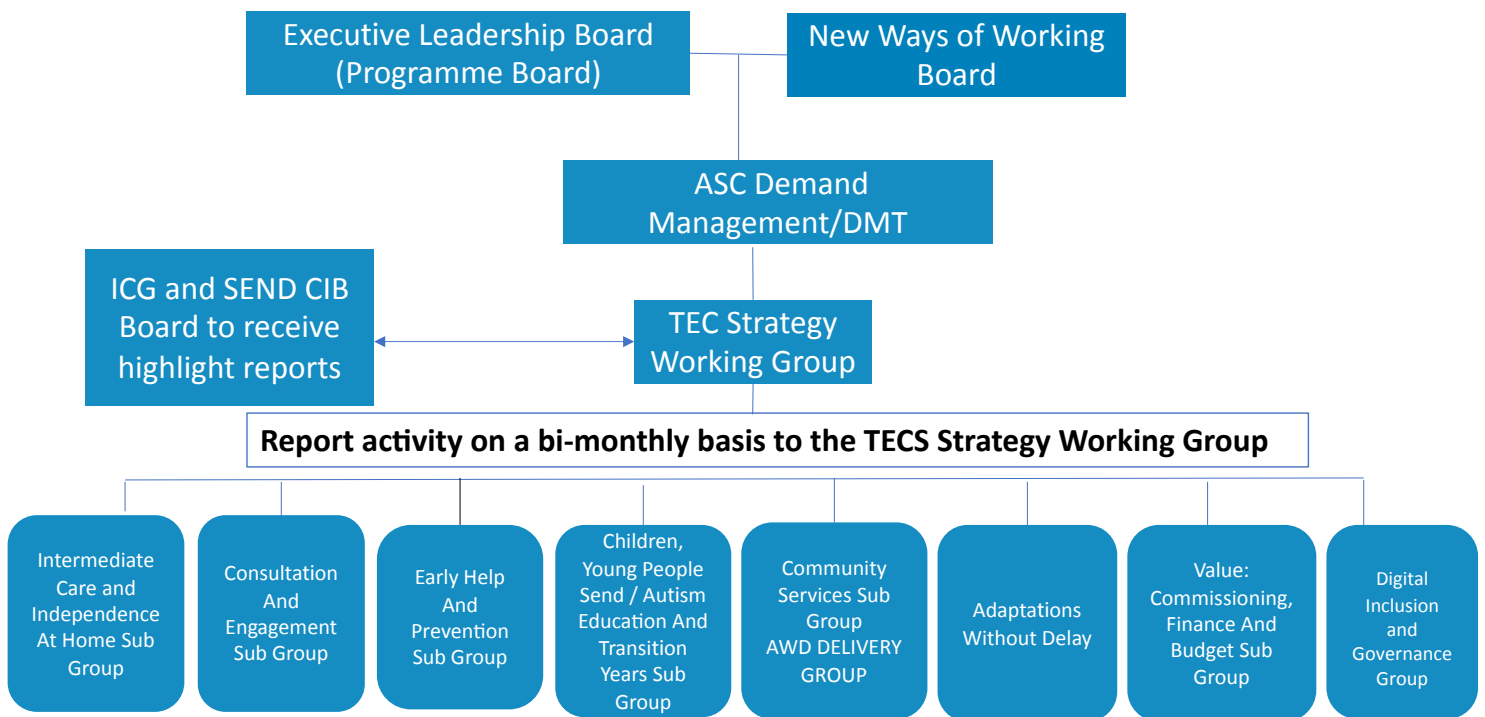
Executive Leadership Board (Programme Board)

New Ways of Working Board

ASC Demand Management/DMT

ICG and SEND CIB Board to receive highlight reports

TEC Strategy Working Group

Report activity on a bi-monthly basis to the TECS Strategy Working Group

Intermediate Care and Independence At Home Sub Group

Consultation And Engagement Sub Group

Early Help And Prevention Sub Group

Children, Young People Send / Autism Education And Transition Years Sub Group

Community Services Sub Group AWD DELIVERY GROUP

Adaptations Without Delay

Value: Commissioning, Finance And Budget Sub Group

Digital Inclusion and Governance Group